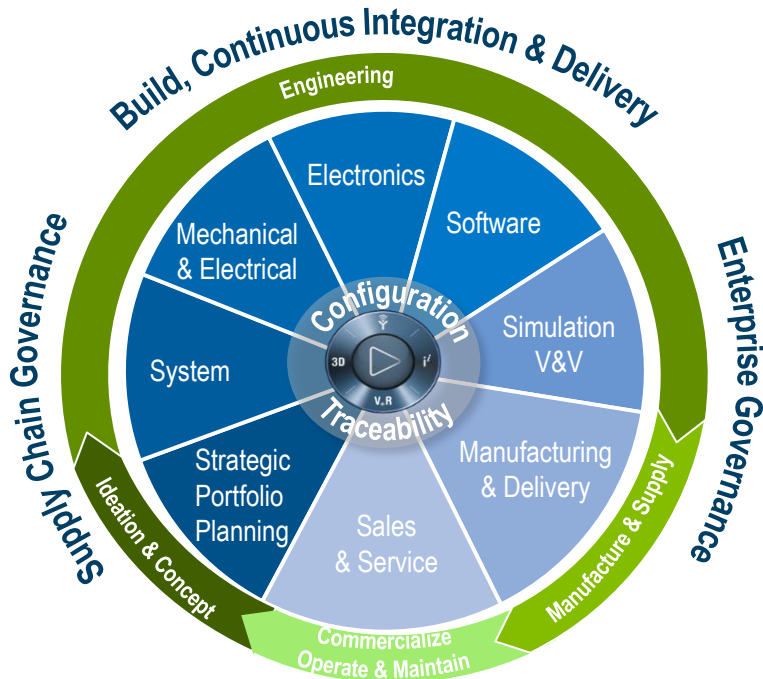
Build, Continuous Integration & Delivery

Engineering

Supply Chain Governance

Enterprise Governance

Electronics

Software

Mechanical & Electrical

Simulation V&V

System

Configuration

3D

V.R

$i^2$

Traceability

Manufacturing & Delivery

Strategic Portfolio Planning

Sales & Service

Ideation & Concept

Manufacture & Supply

Commercialize Operate & Maintain